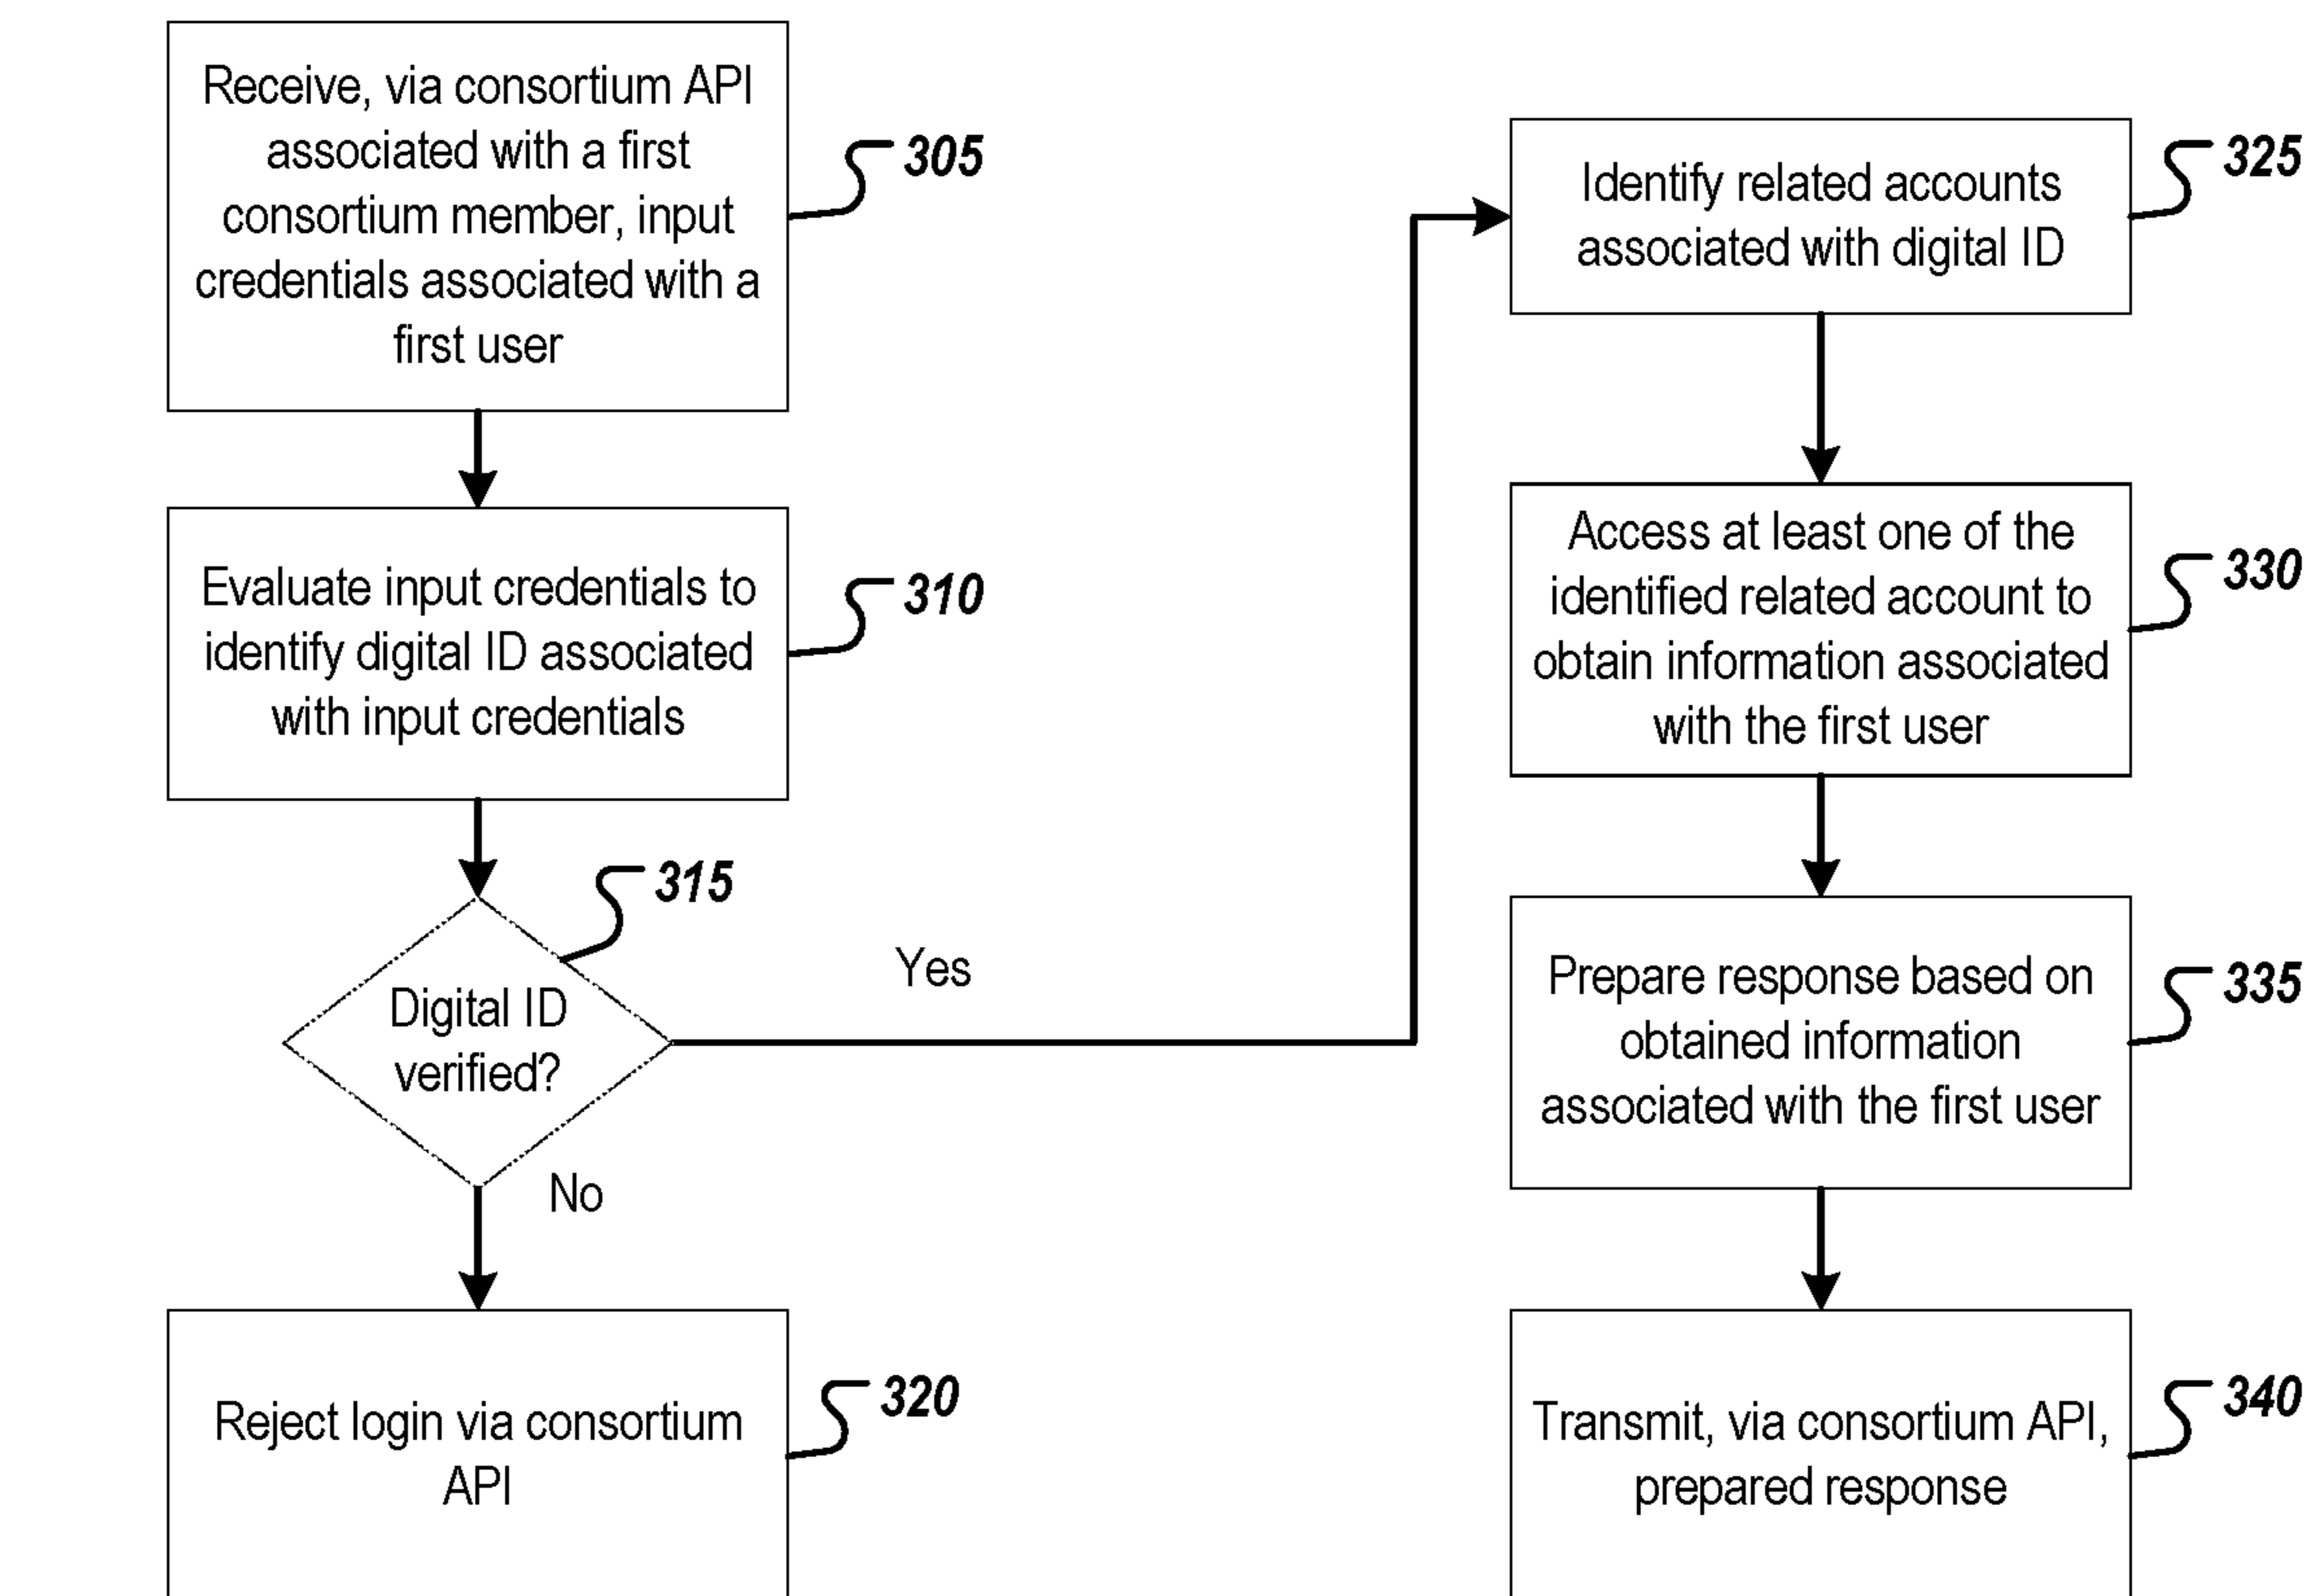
Receive, via consortium API associated with a first consortium member, input credentials associated with a first user

305

Evaluate input credentials to identify digital ID associated with input credentials

310

315

Digital ID verified?

Yes

No

Reject login via consortium API

320

Identify related accounts associated with digital ID

325

Access at least one of the identified related account to obtain information associated with the first user

330

Prepare response based on obtained information associated with the first user

335

Transmit, via consortium API, prepared response

340